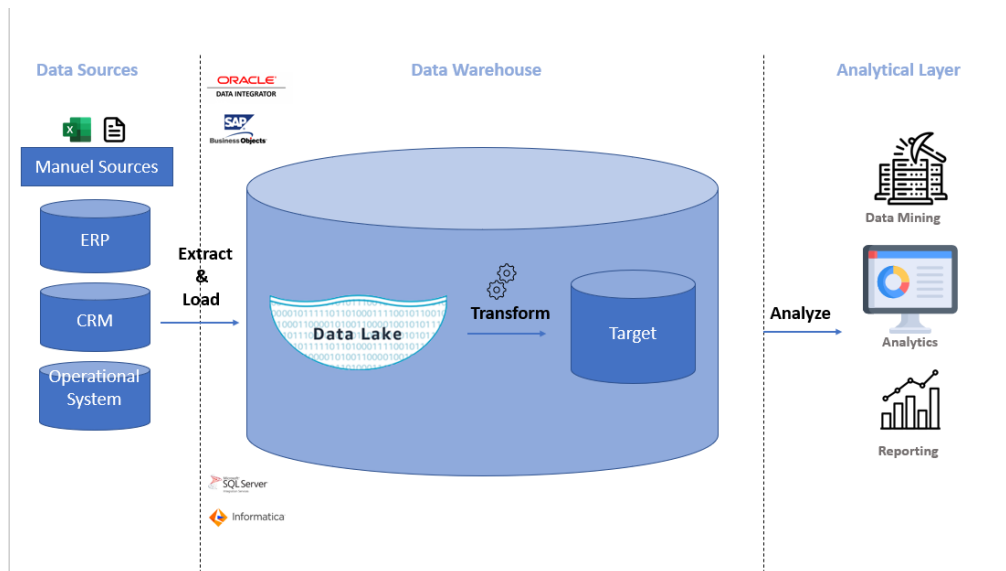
Data Sources

Data Warehouse

Analytical Layer

ORACLE
DATA INTEGRATOR

SAP
Business Objects

X

Manuel Sources

ERP

CRM

Operational System

Extract & Load

Data Lake

Transform

Target

Analyze

Data Mining

Analytics

Reporting

SQL Server

Informatica